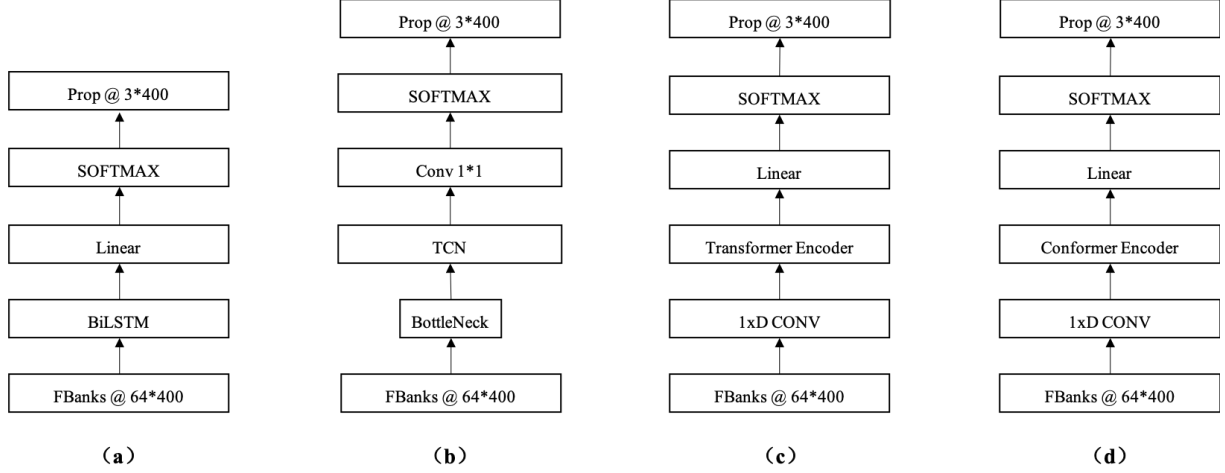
Prop @ 3*400

SOFTMAX

Linear

BiLSTM

FBanks @ 64*400

（a）

Prop @ 3*400

SOFTMAX

Conv 1*1

TCN

BottleNeck

FBanks @ 64*400

（b）

Prop @ 3*400

SOFTMAX

Linear

Transformer Encoder

1xD CONV

FBanks @ 64*400

（c）

Prop @ 3*400

SOFTMAX

Linear

Conformer Encoder

1xD CONV

FBanks @ 64*400

（d）